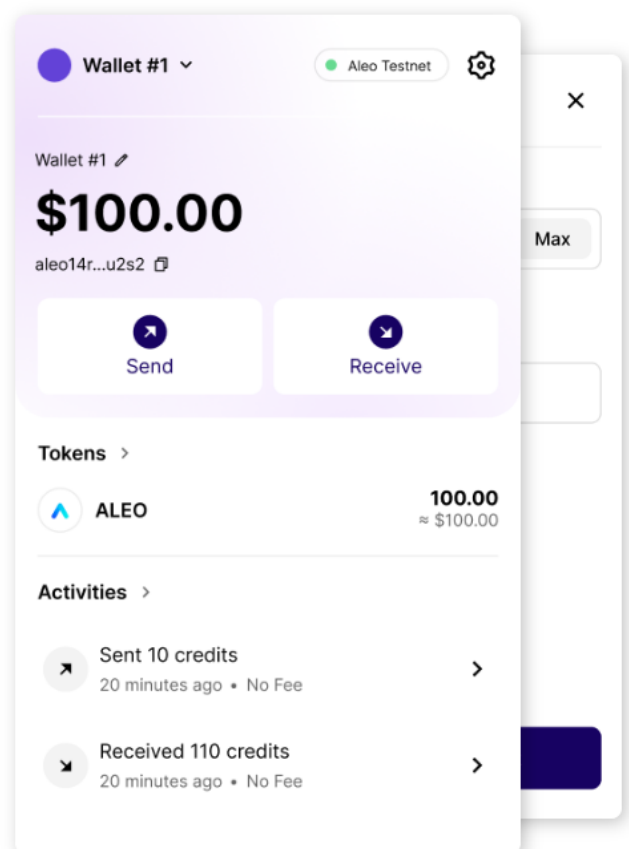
Wallet #1

Aleo Testnet

Wallet #1

$100.00

aleo14r...u2s2

Send

Receive

Tokens

ALEO

100.00

≈ $100.00

Activities

Sent 10 credits

20 minutes ago • No Fee

Received 110 credits

20 minutes ago • No Fee

Max